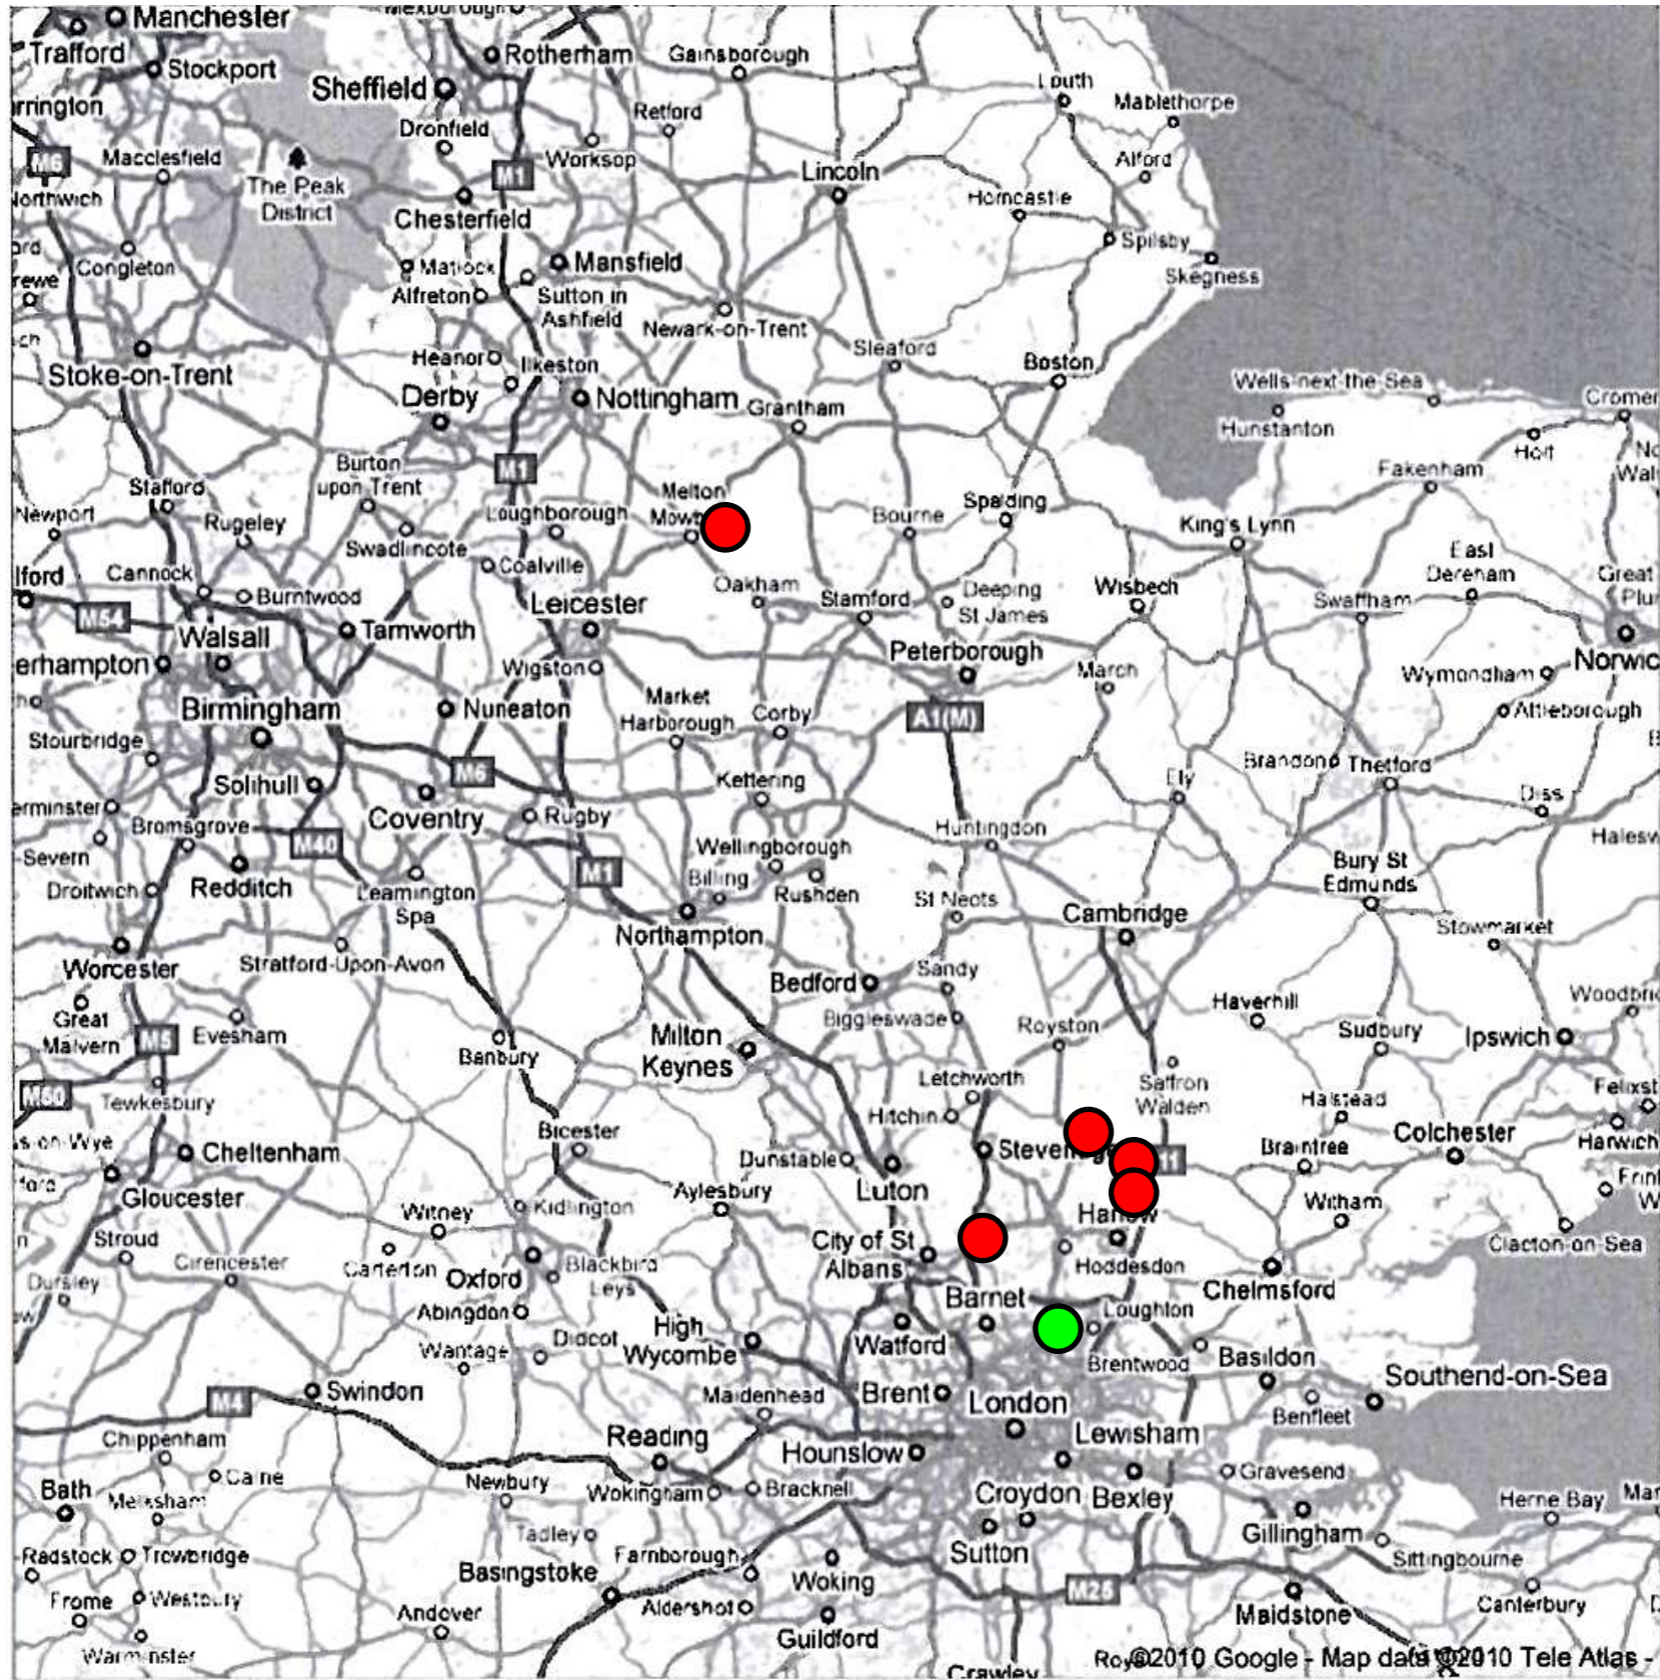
Manchester
Trafford
Stockport
rrington
Sheffield
Rotherham
Gainsborough
Louth
Mablethorpe
M6
Macclesfield
The Peak District
Dronfield
Retford
M1
Worksop
Lincoln
Alford
Northwich
Chesterfield
Horncastle
Spilsby
Skegness
Congleton
Matlock
Mansfield
rewe
Alfreton
Sutton in Ashfield
Newark-on-Trent
Sleaford
Boston
Heanor
Ilkeston
Stoke-on-Trent
Derby
Nottingham
Grantham
Wells next the Sea
Hunstanton
Cromer
Holt
Fakenham
Burton upon Trent
M1
Stafford
Newport
Rugeley
Loughborough
Melton Mowbray
Bourne
Spalding
King's Lynn
Swadlincote
Coalville
Oakham
Stamford
Deeping St James
Wisbech
East Dereham
Swaffham
Cannock
Burntwood
Leicester
M54
Walsall
Tamworth
Peterborough
March
Wymondham
Norwic
erhampton
Wigston
Birmingham
Nuneaton
Market Harborough
Corby
A1(M)
Attleborough
Stourbridge
M6
Brandon
Thetford
Ely
Solihull
Kettering
Diss
Coventry
Rugby
Huntingdon
rminster
Bromsgrove
M40
Wellingborough
Bury St Edmunds
Severn
M1
Billing
Rushden
St Neots
Cambridge
Droitwich
Redditch
Leamington Spa
Stowmarket
Northampton
Worcester
Stratford-Upon-Avon
Bedford
Sandy
Haverhill
Great Malvern
M5
Evesham
Biggleswade
Royston
Sudbury
Ipswich
Banbury
Milton Keynes
Letchworth
Saffron Walden
Halstead
M50
Tewkesbury
Bicester
Hitchin
Steven
Braintree
Colchester
Harwich
Cheltenham
Dunstable
Luton
Gloucester
Aylesbury
Witham
Kidlington
Witney
Har
Stroud
City of St Albans
Hoddesdon
Clacton-on-Sea
Cirencester
Blackbird Leys
Carterton
Oxford
Chelmsford
Dursley
Barnet
Loughton
Abingdon
Wantage
Didcot
High Wycombe
Watford
Brentwood
Basildon
M4
Swindon
Southend-on-Sea
Maidenhead
Brent
London
Benfleet
Chippenham
Reading
Hounslow
Lewisham
Calne
Gravesend
Bath
Melksham
Newbury
Wokingham
Bracknell
Croydon
Bexley
Herne Bay
Tadley
Gillingham
Radstock
Trowbridge
Sutton
Sittingbourne
Basingstoke
Farnborough
Woking
Frome
Westbury
M25
Canterbury
Andover
Aldershot
Maidstone
Guildford
Warminster
Crawley
©2010 Google - Map data ©2010 Tele Atlas -